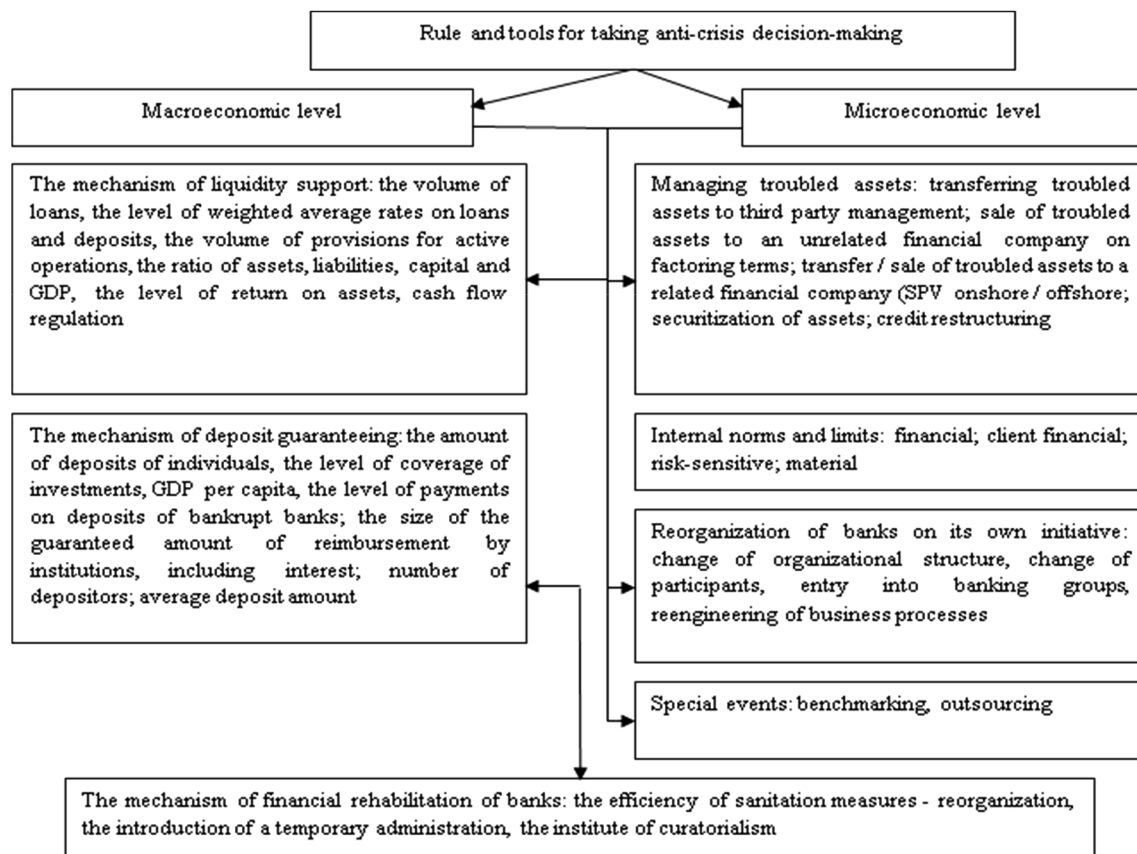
Rule and tools for taking anti-crisis decision-making

Macroeconomic level

Microeconomic level

The mechanism of liquidity support: the volume of loans, the level of weighted average rates on loans and deposits, the volume of provisions for active operations, the ratio of assets, liabilities, capital and GDP, the level of return on assets, cash flow regulation

Managing troubled assets: transferring troubled assets to third party management; sale of troubled assets to an unrelated financial company on factoring terms; transfer / sale of troubled assets to a related financial company (SPV onshore / offshore; securitization of assets; credit restructuring

The mechanism of deposit guaranteeing: the amount of deposits of individuals, the level of coverage of investments, GDP per capita, the level of payments on deposits of bankrupt banks; the size of the guaranteed amount of reimbursement by institutions, including interest; number of depositors; average deposit amount

Internal norms and limits: financial; client financial; risk-sensitive; material

Reorganization of banks on its own initiative: change of organizational structure, change of participants, entry into banking groups, reengineering of business processes

Special events: benchmarking, outsourcing

The mechanism of financial rehabilitation of banks: the efficiency of sanitation measures - reorganization, the introduction of a temporary administration, the institute of curatorialism